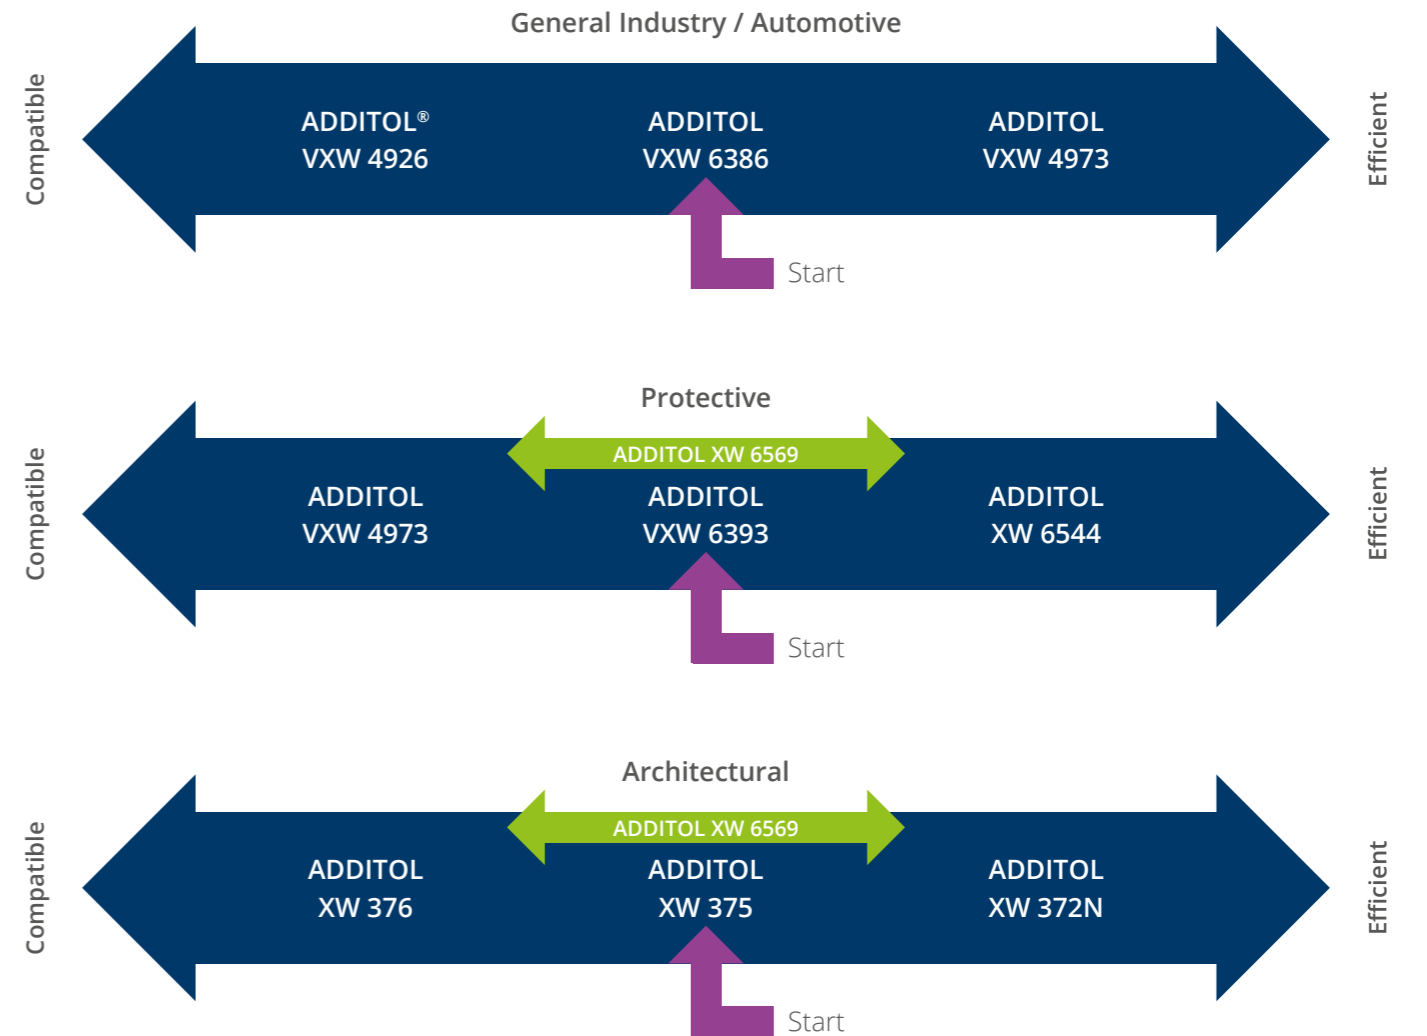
General Industry / Automotive

Compatible

ADDITOL® VXW 4926

ADDITOL VXW 6386

ADDITOL VXW 4973

Efficient

Start

Protective

Compatible

ADDITOL XW 6569

ADDITOL VXW 4973

ADDITOL VXW 6393

ADDITOL XW 6544

Efficient

Start

Architectural

Compatible

ADDITOL XW 6569

ADDITOL XW 376

ADDITOL XW 375

ADDITOL XW 372N

Efficient

Start